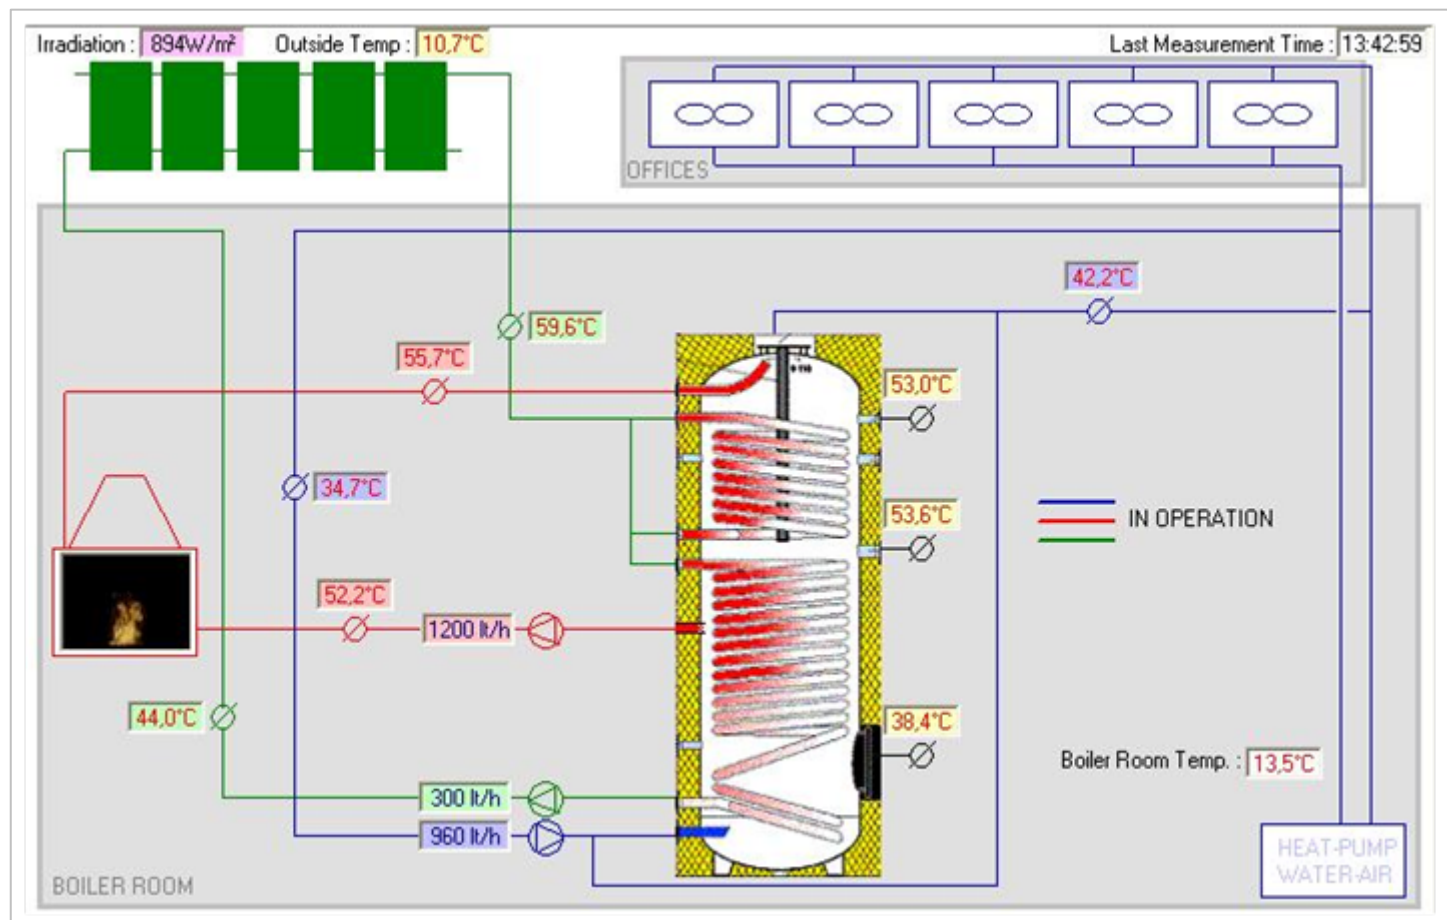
Irradiation : 894W/m²
Outside Temp : 10,7°C
Last Measurement Time : 13:42:59

OFFICES

42,2°C
59,6°C
55,7°C
53,0°C
34,7°C
53,6°C
IN OPERATION
52,2°C
1200 lt/h
38,4°C
44,0°C
Boiler Room Temp. : 13,5°C
300 lt/h
960 lt/h
HEAT-PUMP WATER-AIR
BOILER ROOM